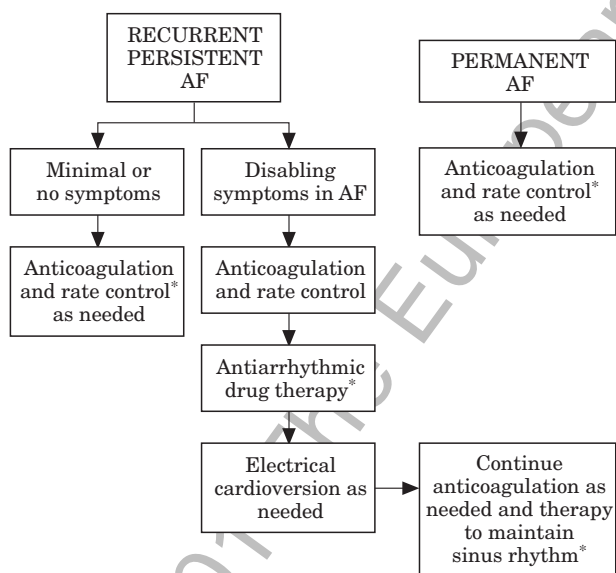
RECURRENT PERSISTENT AF

Minimal or no symptoms

Anticoagulation and rate control* as needed

Disabling symptoms in AF

Anticoagulation and rate control

Antiarrhythmic drug therapy*

Electrical cardioversion as needed

Continue anticoagulation as needed and therapy to maintain sinus rhythm*

PERMANENT AF

Anticoagulation and rate control* as needed